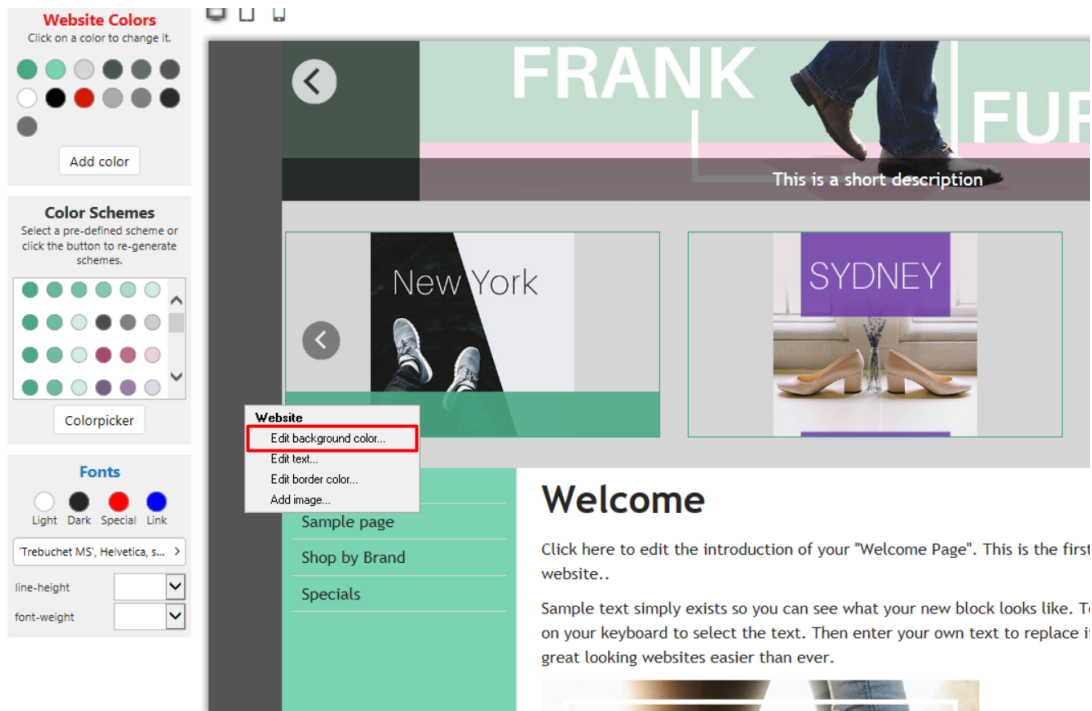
Website Colors
Click on a color to change it.

Add color

Color Schemes
Select a pre-defined scheme or click the button to re-generate schemes.

Colorpicker

Fonts
Light Dark Special Link

'Trebuchet MS', Helvetica, s...

line-height
font-weight

FRANK
FUR
This is a short description

New York

SYDNEY

Website
Edit background color...
Edit text...
Edit border color...
Add image...

Sample page
Shop by Brand
Specials

Welcome

Click here to edit the introduction of your "Welcome Page". This is the first website..

Sample text simply exists so you can see what your new block looks like. To on your keyboard to select the text. Then enter your own text to replace it great looking websites easier than ever.